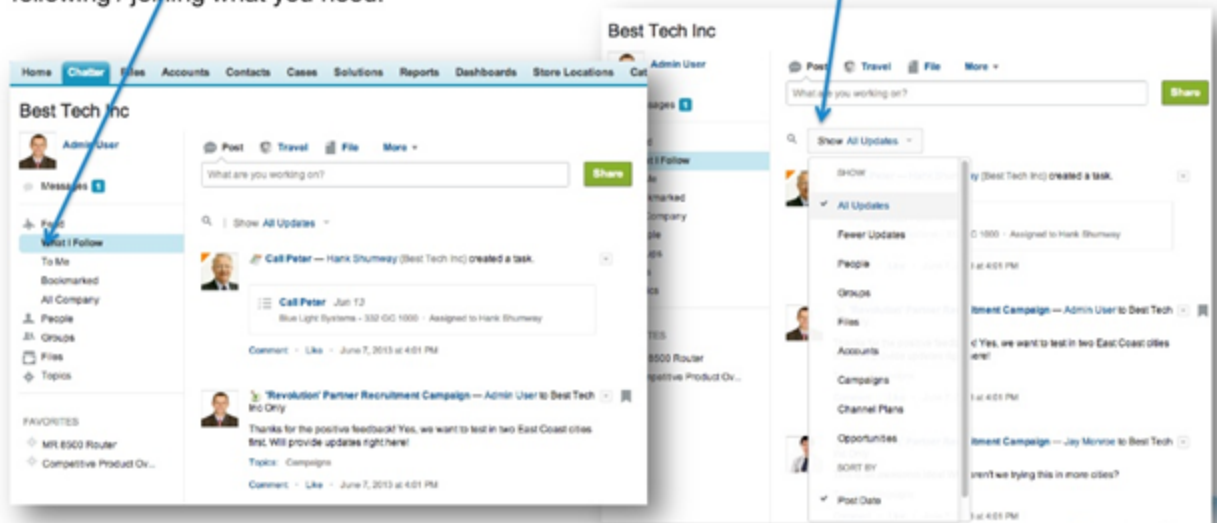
Best Tech Inc

Admin User

Messages

Post Travel File More

What are you working on?

Share

Show All Updates

SHOW

All Updates

Fewer Updates

People

Groups

Files

Accounts

Campaigns

Channel Plans

Opportunities

SORT BY

Post Date

(Best Tech Inc) created a task.

C 1000 · Assigned to Hank Shumway

at 4:01 PM

tment Campaign — Admin User to Best Tech

Yes, we want to test in two East Coast cities

at 4:01 PM

tment Campaign — Jay Monroe to Best Tech

ren't we trying this in more cities?

8500 Router

mpetitive Product Ov...

Home Chatter Files Accounts Contacts Cases Solutions Reports Dashboards Store Locations Cat

Best Tech Inc

Admin User

Messages

Feed

What I Follow

To Me

Bookmarked

All Company

People

Groups

Files

Topics

FAVORITES

MR 8500 Router

Competitive Product Ov...

Post Travel File More

What are you working on?

Share

Show All Updates

Call Peter — Hank Shumway (Best Tech Inc) created a task.

Call Peter Jun 13

Blue Light Systems - 332 GC 1000 · Assigned to Hank Shumway

Comment · Like · June 7, 2013 at 4:01 PM

'Revolution' Partner Recruitment Campaign — Admin User to Best Tech Inc Only

Thanks for the positive feedback! Yes, we want to test in two East Coast cities first. Will provide updates right here!

Topics: Campaigns

Comment · Like · June 7, 2013 at 4:01 PM